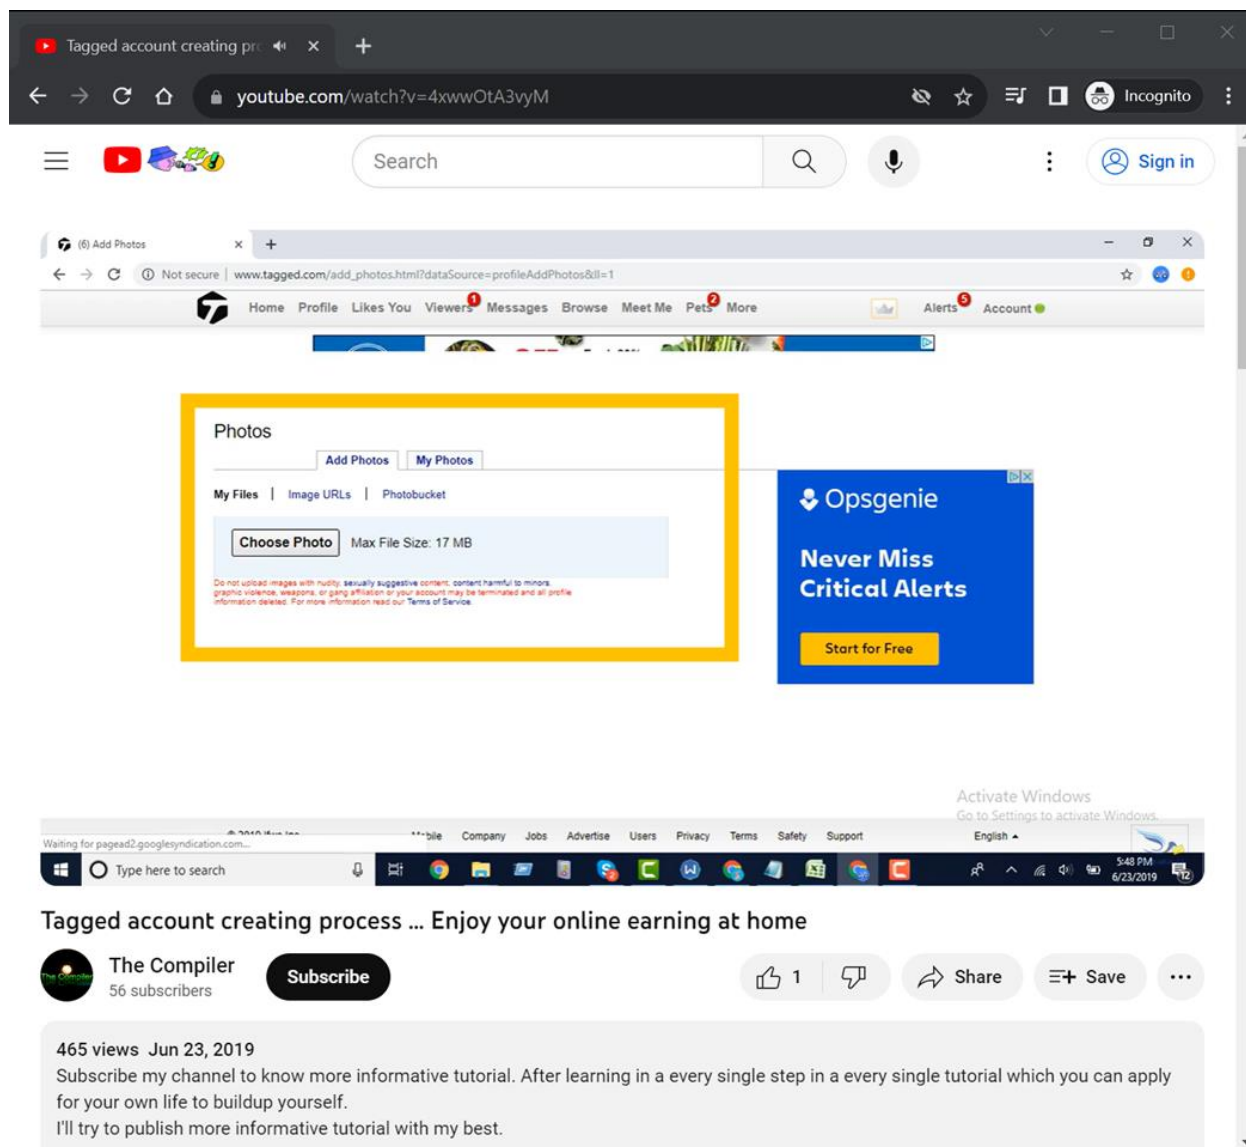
Tagged account creating pr
youtube.com/watch?v=4xwwOtA3vyM
Incognito
Search
Sign in

(6) Add Photos
Not secure | www.tagged.com/add_photos.html?dataSource=profileAddPhotos&ll=1
Home Profile Likes You Viewers 1 Messages Browse Meet Me Pets 2 More Alerts 5 Account

Photos
Add Photos My Photos
My Files | Image URLs | Photobucket
Choose Photo Max File Size: 17 MB
Do not upload images with nudity, sexually suggestive content, content harmful to minors, graphic violence, weapons, or gang affiliation or your account may be terminated and all profile information deleted. For more information read our Terms of Service.

Opsgenie
Never Miss Critical Alerts
Start for Free

Activate Windows
Go to Settings to activate Windows.
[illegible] Mobile Company Jobs Advertise Users Privacy Terms Safety Support English
Waiting for pagead2.googlesyndication.com...
Type here to search
5:48 PM 6/23/2019

Tagged account creating process ... Enjoy your online earning at home
The Compiler
56 subscribers
Subscribe
1
Share
Save
465 views Jun 23, 2019
Subscribe my channel to know more informative tutorial. After learning in a every single step in a every single tutorial which you can apply for your own life to buildup yourself.
I'll try to publish more informative tutorial with my best.